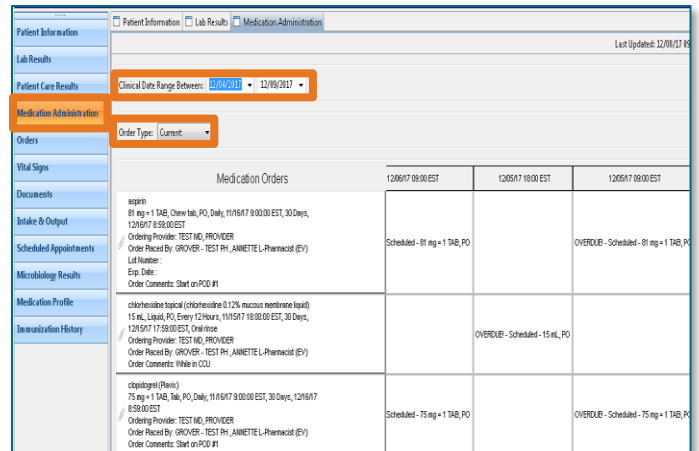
Patient Information
Lab Results
Patient Care Results
Medication Administration
Orders
Vital Signs
Documents
Intake & Output
Scheduled Appointments
Microbiology Results
Medication Profile
Immunization History

Patient Information | Lab Results | Medication Administration

Last Updated: 12/08/17

Clinical Date Range Between: 12/04/2017 ▾ 12/09/2017 ▾

Order Type: Current ▾

| Medication Orders | 12/06/17 09:00 EST | 12/05/17 18:00 EST | 12/05/17 09:00 EST |
|---|---|---|---|
| aspirin 81 mg = 1 TAB, Chew tab, PO, Daily, 11/16/17 9:00:00 EST, 30 Days, 12/16/17 8:59:00 EST Ordering Provider: TEST MD, PROVIDER Order Placed By: GROVER - TEST PH , ANNETTE L-Pharmacist (EV) Lot Number : Exp. Date : Order Comments: Start on POD #1 | Scheduled - 81 mg = 1 TAB, PO | | OVERDUE! - Scheduled - 81 mg = 1 TAB, PO |
| chlorhexidine topical (chlorhexidine 0.12% mucous membrane liquid) 15 mL, Liquid, PO, Every 12 Hours, 11/15/17 18:00:00 EST, 30 Days, 12/15/17 17:59:00 EST, Oral rinse Ordering Provider: TEST MD, PROVIDER Order Placed By: GROVER - TEST PH , ANNETTE L-Pharmacist (EV) Order Comments: While in CCU | | OVERDUE! - Scheduled - 15 mL, PO | |
| clopidogrel (Plavix) 75 mg = 1 TAB, Tab, PO, Daily, 11/16/17 9:00:00 EST, 30 Days, 12/16/17 8:59:00 EST Ordering Provider: TEST MD, PROVIDER Order Placed By: GROVER - TEST PH , ANNETTE L-Pharmacist (EV) Order Comments: Start on POD #1 | Scheduled - 75 mg = 1 TAB, PO | | OVERDUE! - Scheduled - 75 mg = 1 TAB, PO |